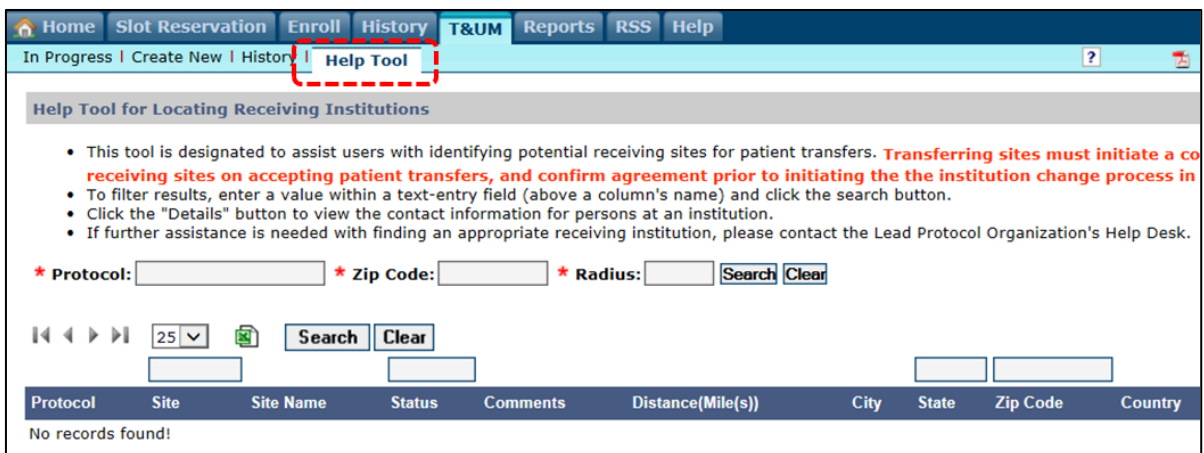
Home Slot Reservation Enroll History T&UM Reports RSS Help

In Progress | Create New | History | Help Tool

?

Help Tool for Locating Receiving Institutions

- This tool is designated to assist users with identifying potential receiving sites for patient transfers. Transferring sites must initiate a co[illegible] receiving sites on accepting patient transfers, and confirm agreement prior to initiating the the institution change process in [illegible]
- To filter results, enter a value within a text-entry field (above a column's name) and click the search button.
- Click the "Details" button to view the contact information for persons at an institution.
- If further assistance is needed with finding an appropriate receiving institution, please contact the Lead Protocol Organization's Help Desk.

* Protocol: * Zip Code: * Radius: Search Clear

25 Search Clear

| Protocol | Site | Site Name | Status | Comments | Distance(Mile(s)) | City | State | Zip Code | Country |
|---|---|---|---|---|---|---|---|---|---|

No records found!